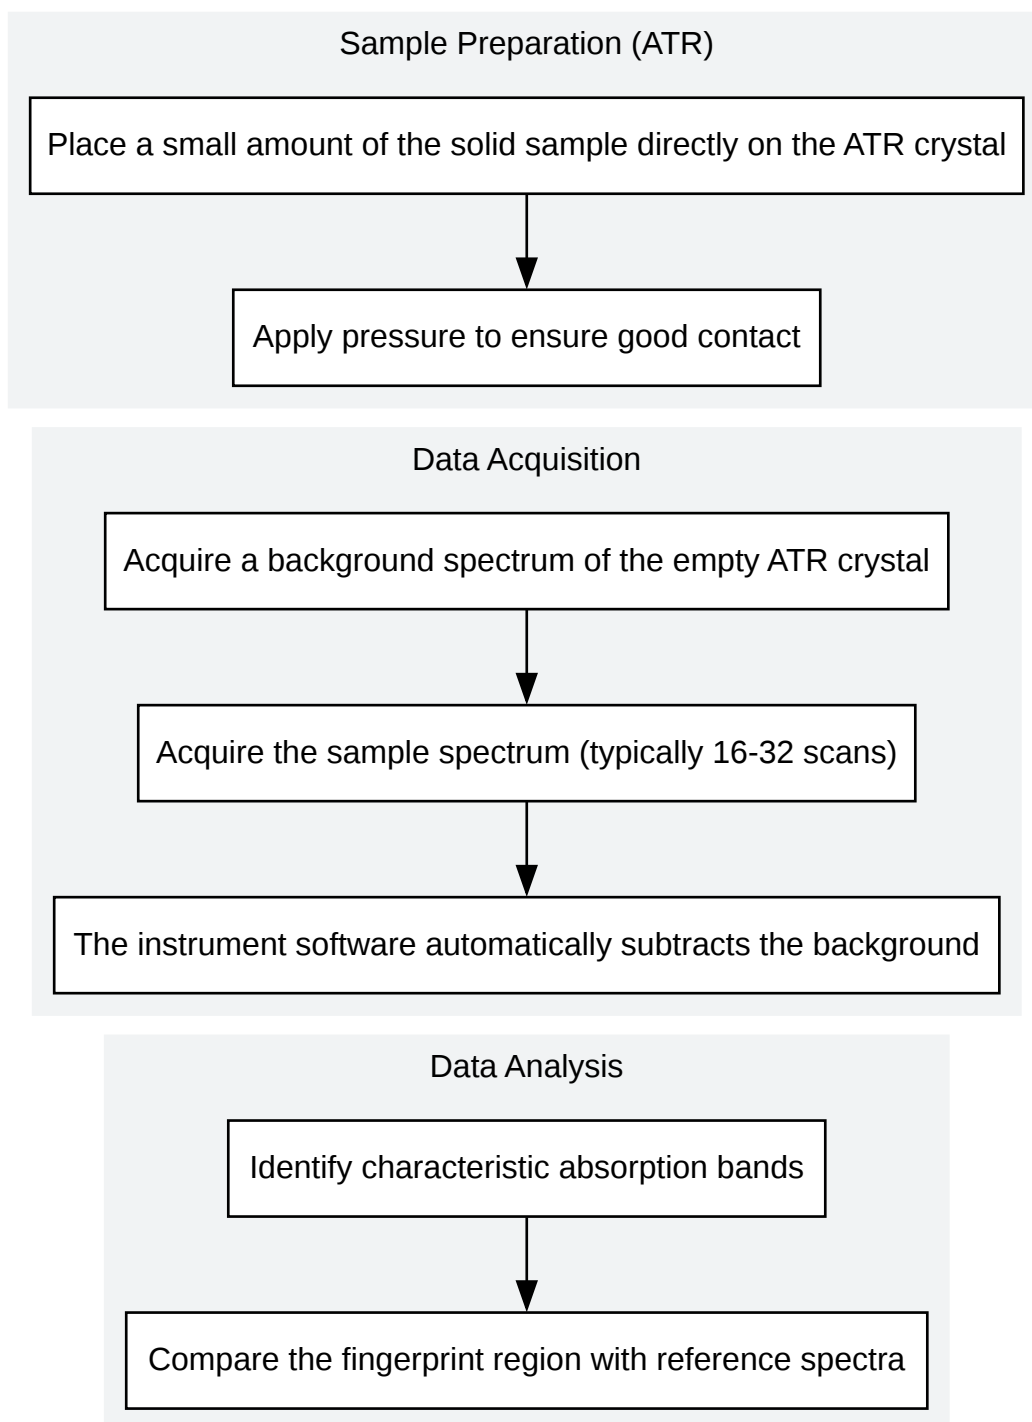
Sample Preparation (ATR)

Place a small amount of the solid sample directly on the ATR crystal

Apply pressure to ensure good contact

Data Acquisition

Acquire a background spectrum of the empty ATR crystal

Acquire the sample spectrum (typically 16-32 scans)

The instrument software automatically subtracts the background

Data Analysis

Identify characteristic absorption bands

Compare the fingerprint region with reference spectra